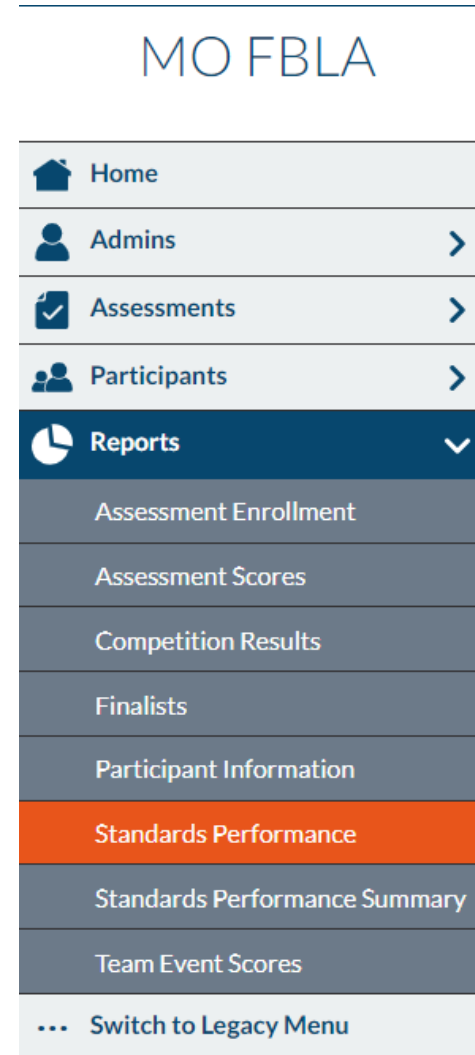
MO FBLA

Home
Admins
Assessments
Participants
Reports
Assessment Enrollment
Assessment Scores
Competition Results
Finalists
Participant Information
Standards Performance
Standards Performance Summary
Team Event Scores
Switch to Legacy Menu